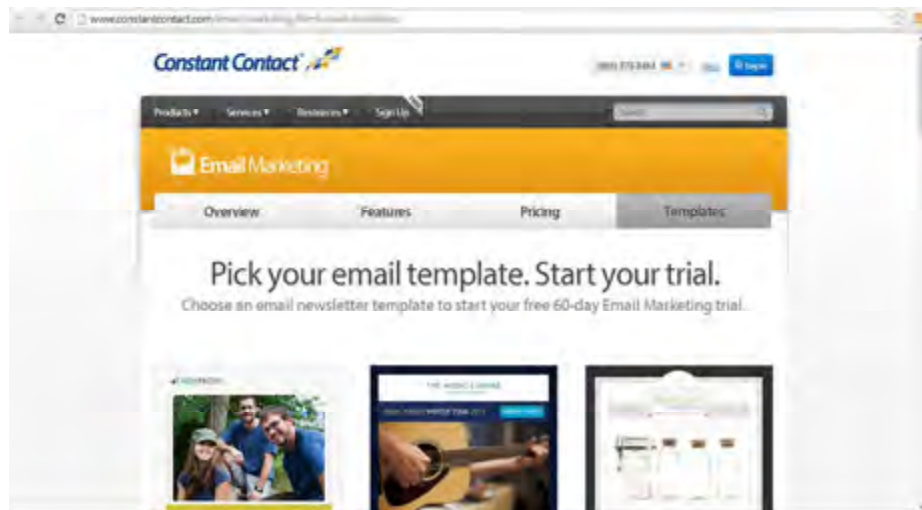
www.constantcontact.com/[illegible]

Constant Contact

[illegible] Log in

Products ▾ Services ▾ Resources ▾ Sign Up

Search

Email Marketing

Overview Features Pricing Templates

Pick your email template. Start your trial.

Choose an email newsletter template to start your free 60-day Email Marketing trial.

NONPROFIT

THE MUSIC LOUNGE

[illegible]